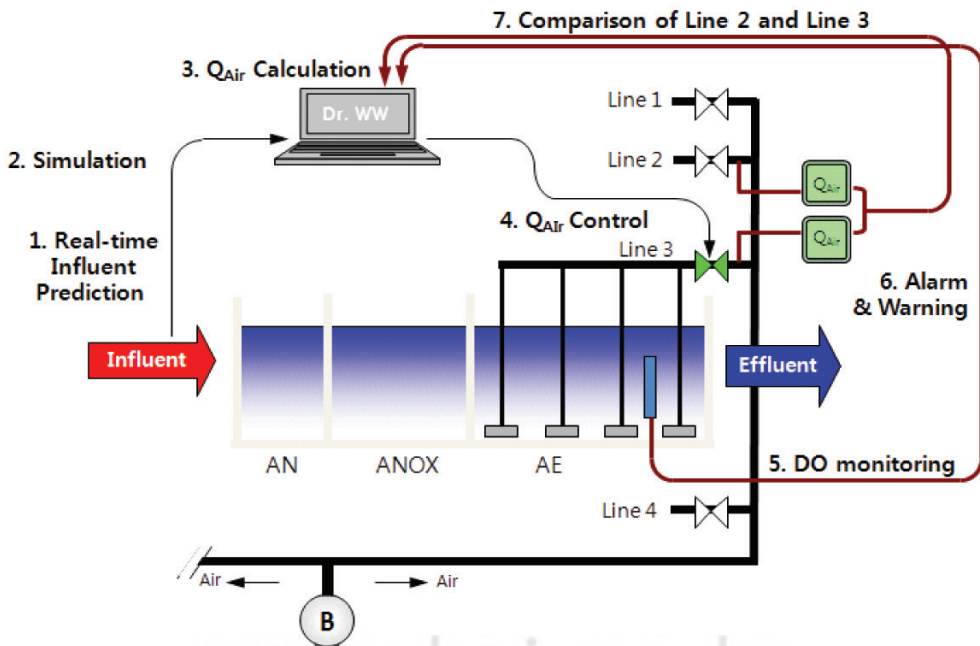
7. Comparison of Line 2 and Line 3

3. $Q_{Air}$ Calculation

Dr. WW

2. Simulation

1. Real-time Influent Prediction

Line 1

Line 2

$Q_{Air}$

$Q_{Air}$

4. $Q_{Air}$ Control

Line 3

6. Alarm & Warning

Influent

Effluent

AN

ANOX

AE

5. DO monitoring

Line 4

Air

Air

B